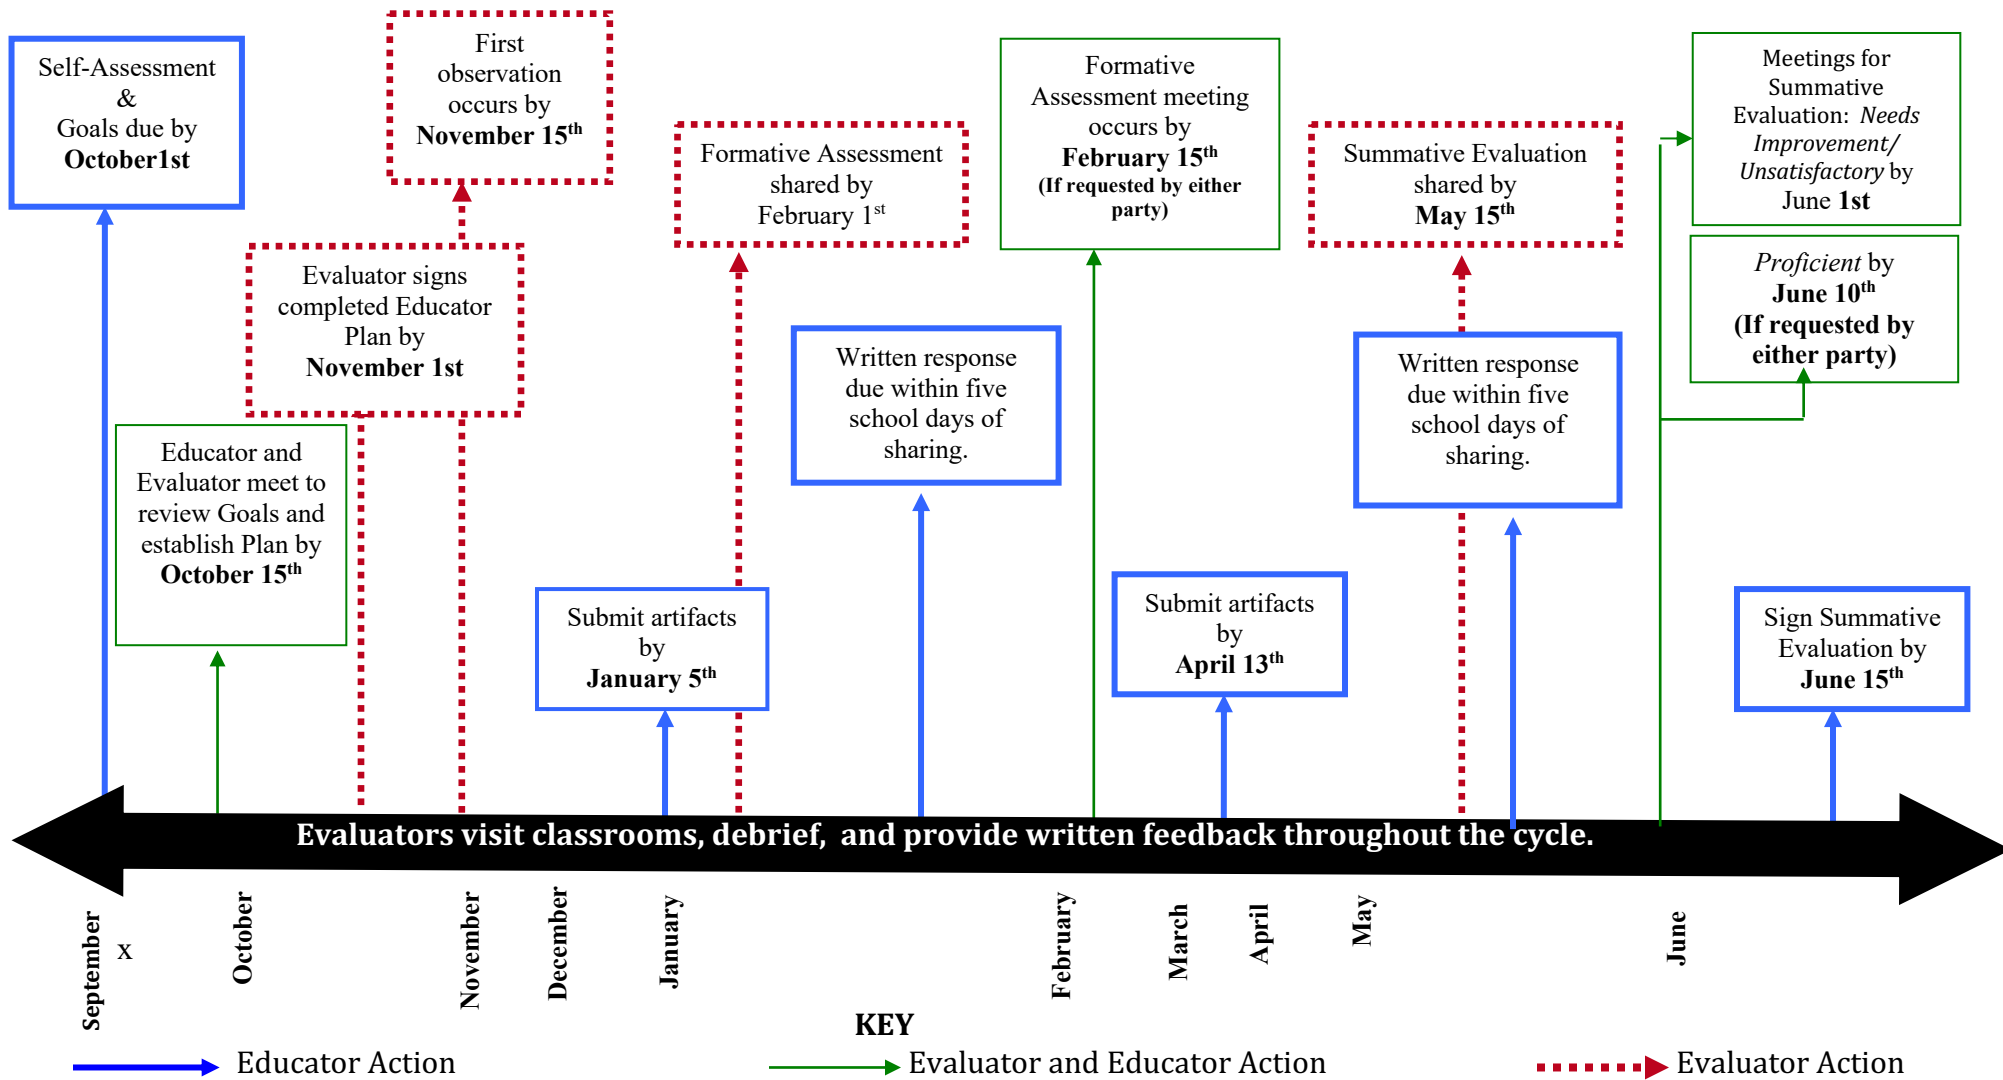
Self-Assessment & Goals due by **October1st**

First observation occurs by **November 15th**

Formative Assessment shared by February 1st

Formative Assessment meeting occurs by **February 15th** (If requested by either party)

Summative Evaluation shared by **May 15th**

Meetings for Summative Evaluation: *Needs Improvement/ Unsatisfactory* by June **1st**

*Proficient* by **June 10th** **(If requested by either party)**

Evaluator signs completed Educator Plan by **November 1st**

Written response due within five school days of sharing.

Written response due within five school days of sharing.

Educator and Evaluator meet to review Goals and establish Plan by **October 15th**

Submit artifacts by **January 5th**

Submit artifacts by **April 13th**

Sign Summative Evaluation by **June 15th**

Evaluators visit classrooms, debrief, and provide written feedback throughout the cycle.

September x October November December January February March April May June

KEY

Educator Action

Evaluator and Educator Action

Evaluator Action